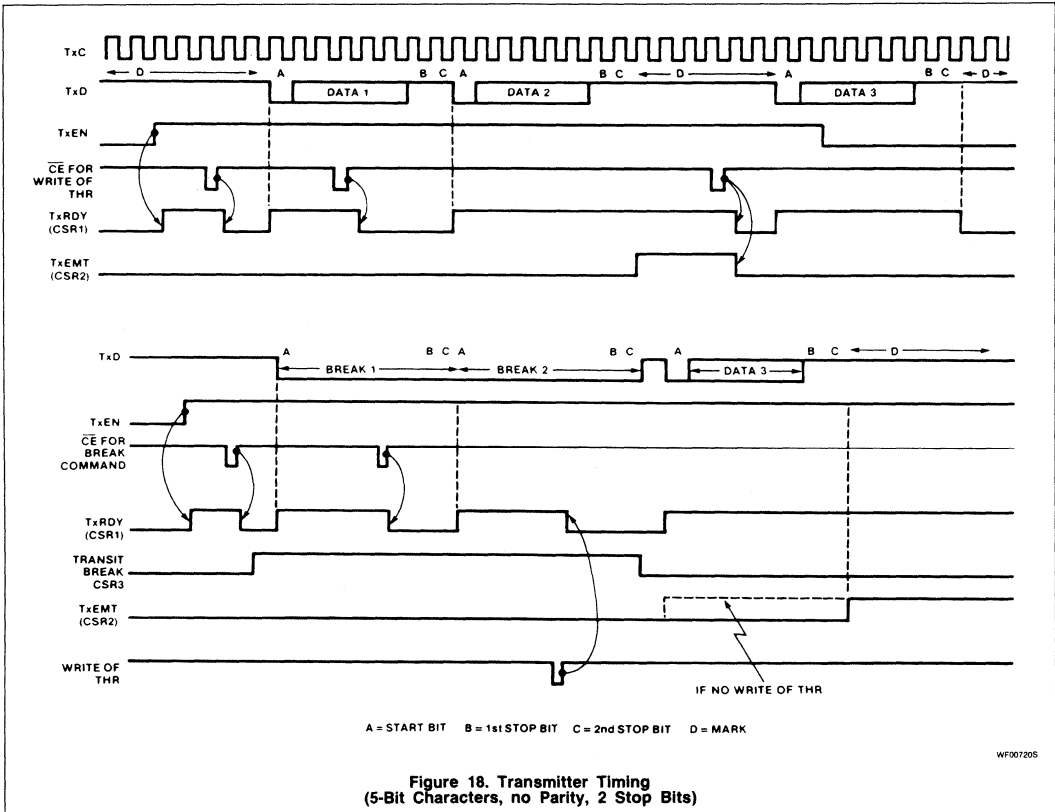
TxC
D
TxD
A
DATA 1
B C A
DATA 2
B C
D
A
DATA 3
B C
D
TxEN
$\overline{CE}$ FOR WRITE OF THR
TxRDY (CSR1)
TxEMT (CSR2)

TxD
A
BREAK 1
B C A
BREAK 2
B C
A
DATA 3
B
C
D
TxEN
$\overline{CE}$ FOR BREAK COMMAND
TxRDY (CSR1)
TRANSIT BREAK CSR3
TxEMT (CSR2)
WRITE OF THR
IF NO WRITE OF THR

A = START BIT B = 1st STOP BIT C = 2nd STOP BIT D = MARK

WF00720S

Figure 18. Transmitter Timing
(5-Bit Characters, no Parity, 2 Stop Bits)